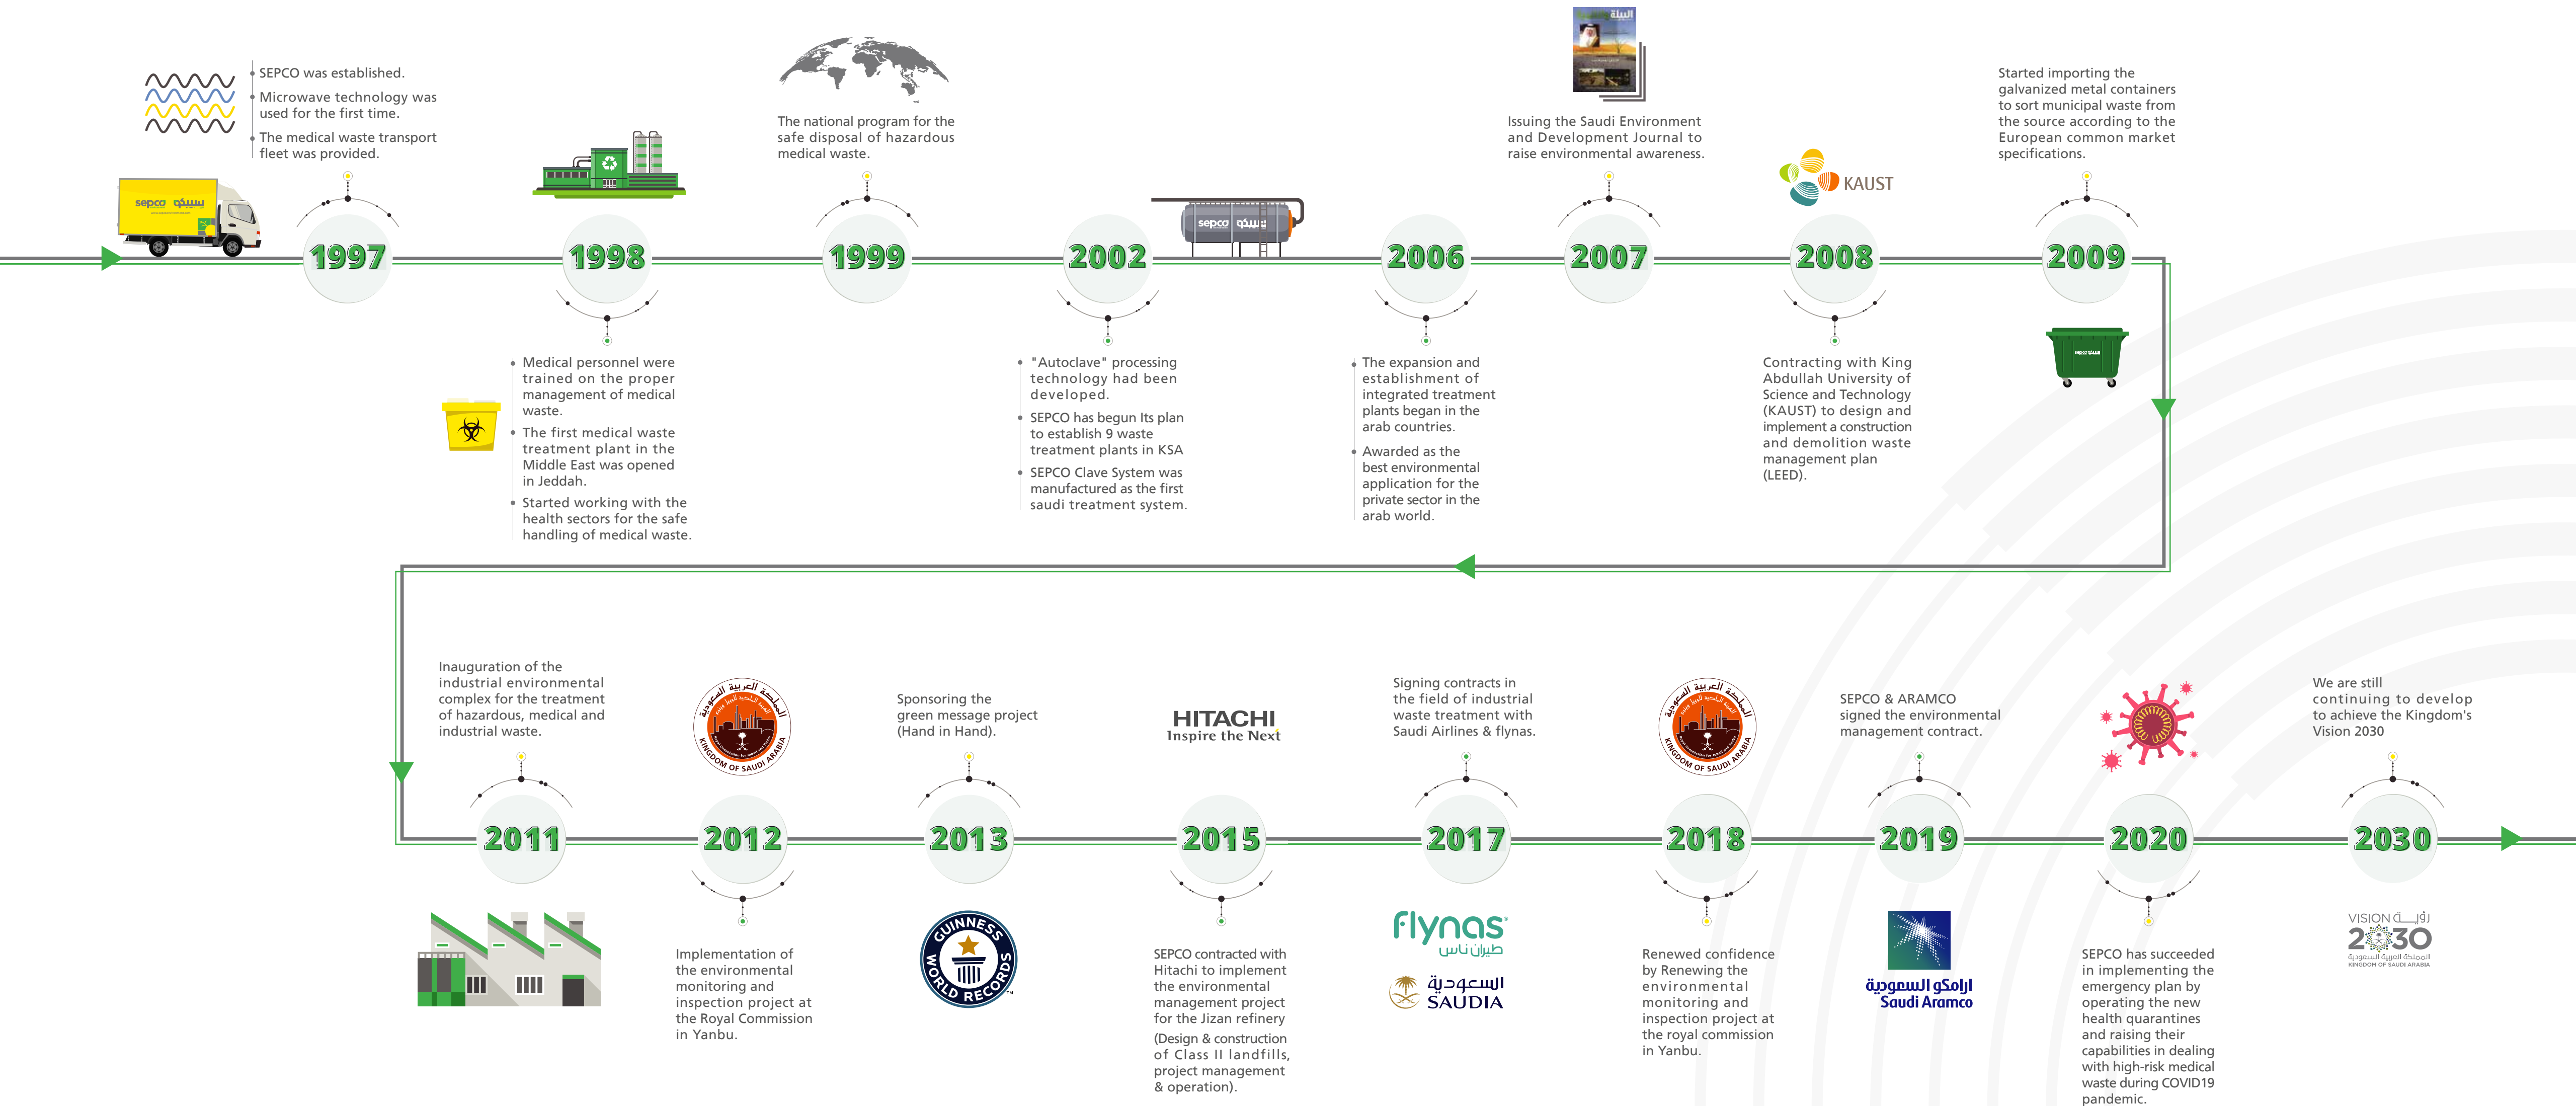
sepco سبكو

SEPCO was established.

Microwave technology was used for the first time.

The medical waste transport fleet was provided.

1997

1998

Medical personnel were trained on the proper management of medical waste.

The first medical waste treatment plant in the Middle East was opened in Jeddah.

Started working with the health sectors for the safe handling of medical waste.

The national program for the safe disposal of hazardous medical waste.

1999

sepco سبكو

2002

"Autoclave" processing technology had been developed.

SEPCO has begun Its plan to establish 9 waste treatment plants in KSA

SEPCO Clave System was manufactured as the first saudi treatment system.

2006

The expansion and establishment of integrated treatment plants began in the arab countries.

Awarded as the best environmental application for the private sector in the arab world.

البيئة

Issuing the Saudi Environment and Development Journal to raise environmental awareness.

2007

KAUST

2008

Contracting with King Abdullah University of Science and Technology (KAUST) to design and implement a construction and demolition waste management plan (LEED).

Started importing the galvanized metal containers to sort municipal waste from the source according to the European common market specifications.

2009

Inauguration of the industrial environmental complex for the treatment of hazardous, medical and industrial waste.

2011

المملكة العربية السعودية KINGDOM OF SAUDI ARABIA

2012

Implementation of the environmental monitoring and inspection project at the Royal Commission in Yanbu.

Sponsoring the green message project (Hand in Hand).

2013

GUINNESS WORLD RECORDS

HITACHI Inspire the Next

2015

SEPCO contracted with Hitachi to implement the environmental management project for the Jizan refinery (Design & construction of Class II landfills, project management & operation).

Signing contracts in the field of industrial waste treatment with Saudi Airlines & flynas.

2017

flynas طيران ناس

السعودية SAUDIA

المملكة العربية السعودية KINGDOM OF SAUDI ARABIA

2018

Renewed confidence by Renewing the environmental monitoring and inspection project at the royal commission in Yanbu.

SEPCO & ARAMCO signed the environmental management contract.

2019

ارامكو السعودية Saudi Aramco

2020

SEPCO has succeeded in implementing the emergency plan by operating the new health quarantines and raising their capabilities in dealing with high-risk medical waste during COVID19 pandemic.

We are still continuing to develop to achieve the Kingdom's Vision 2030

2030

VISION رؤية 2030 المملكة العربية السعودية KINGDOM OF SAUDI ARABIA